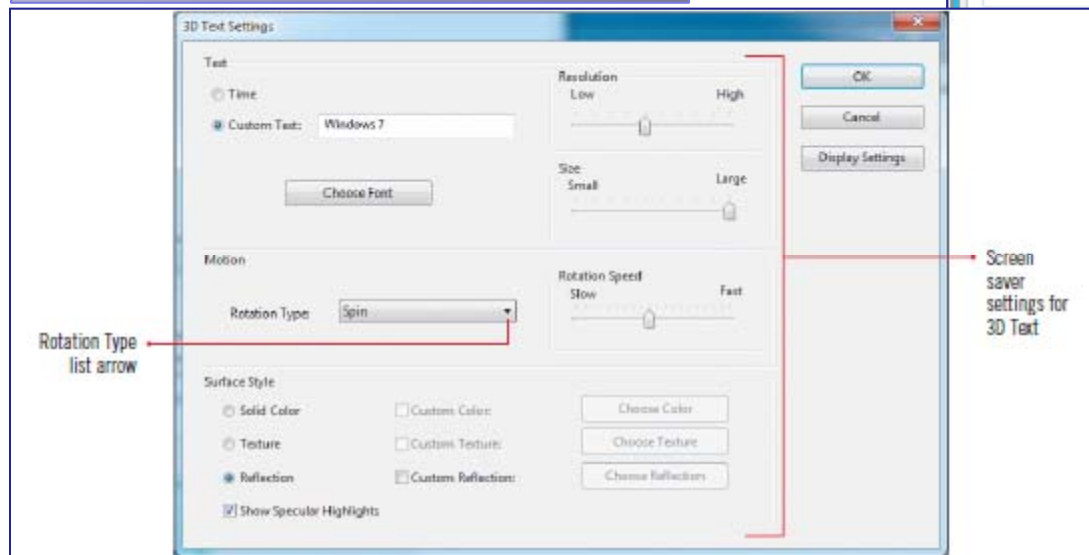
3D Text Settings

Text

Time

Custom Text: Windows 7

Choose Font

Resolution
Low High

Size
Small Large

OK

Cancel

Display Settings

Motion

Rotation Type: Spin

Rotation Speed
Slow Fast

Surface Style

Solid Color

Texture

Reflection

Custom Color:

Custom Texture:

Custom Reflection:

Choose Color

Choose Texture

Choose Reflection

Show Specular Highlights

Rotation Type list arrow

Screen saver settings for 3D Text